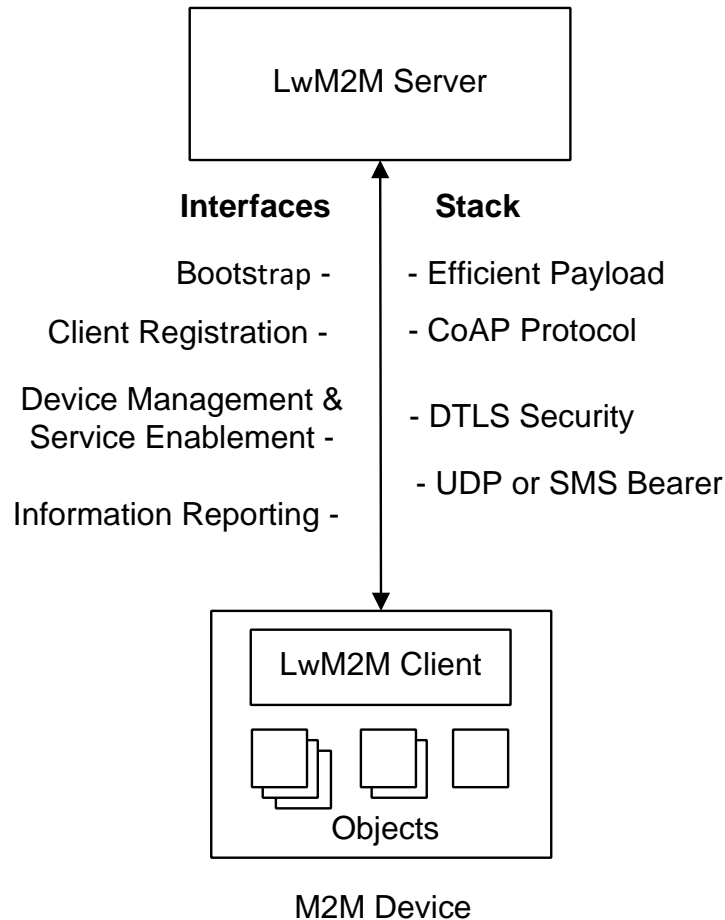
LwM2M Server

Interfaces

Bootstrap -

Client Registration -

Device Management & Service Enablement -

Information Reporting -

Stack

- Efficient Payload

- CoAP Protocol

- DTLS Security

- UDP or SMS Bearer

LwM2M Client

Objects

M2M Device